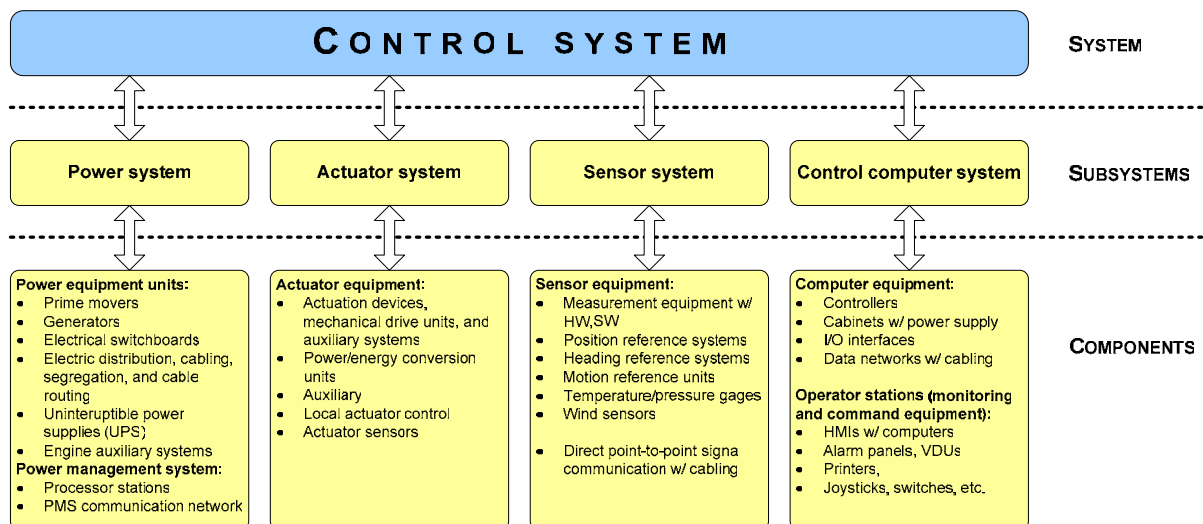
CONTROL SYSTEM

SYSTEM

Power system

Actuator system

Sensor system

Control computer system

SUBSYSTEMS

Power equipment units:
- Prime movers
- Generators
- Electrical switchboards
- Electric distribution, cabling, segregation, and cable routing
- Uninteruptible power supplies (UPS)
- Engine auxiliary systems

Power management system:
- Processor stations
- PMS communication network

Actuator equipment:
- Actuation devices, mechanical drive units, and auxiliary systems
- Power/energy conversion units
- Auxiliary
- Local actuator control
- Actuator sensors

Sensor equipment:
- Measurement equipment w/ HW,SW
- Position reference systems
- Heading reference systems
- Motion reference units
- Temperature/pressure gages
- Wind sensors
- Direct point-to-point signa communication w/ cabling

Computer equipment:
- Controllers
- Cabinets w/ power supply
- I/O interfaces
- Data networks w/ cabling

Operator stations (monitoring and command equipment):
- HMIs w/ computers
- Alarm panels, VDUs
- Printers,
- Joysticks, switches, etc.

COMPONENTS